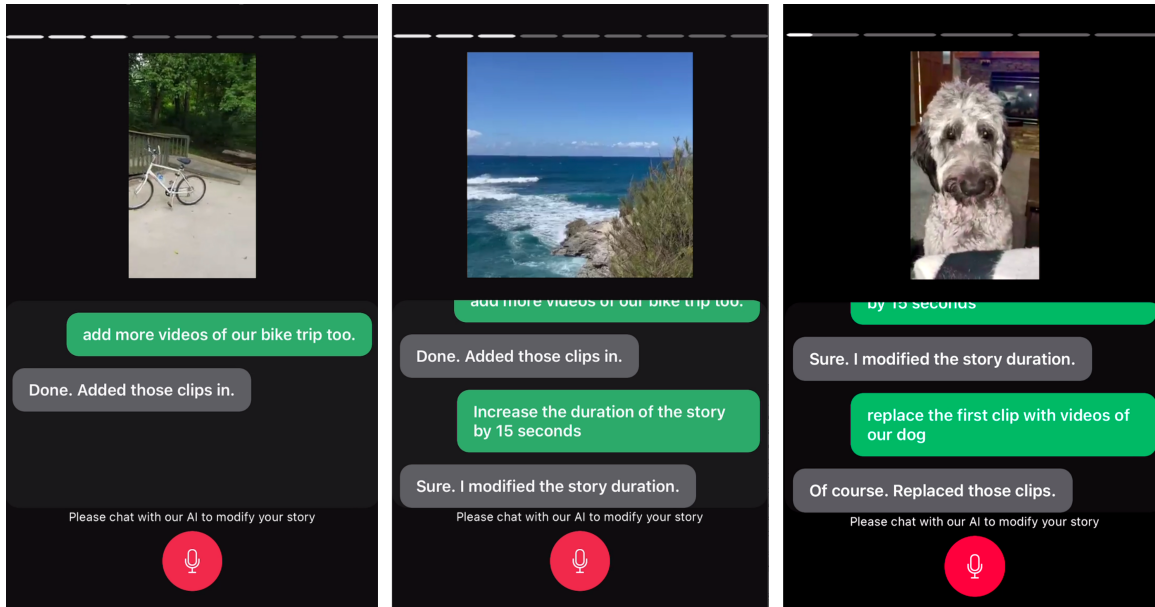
add more videos of our bike trip too.

Done. Added those clips in.

Please chat with our AI to modify your story

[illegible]

Done. Added those clips in.

Increase the duration of the story by 15 seconds

Sure. I modified the story duration.

Please chat with our AI to modify your story

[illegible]

Sure. I modified the story duration.

replace the first clip with videos of our dog

Of course. Replaced those clips.

Please chat with our AI to modify your story